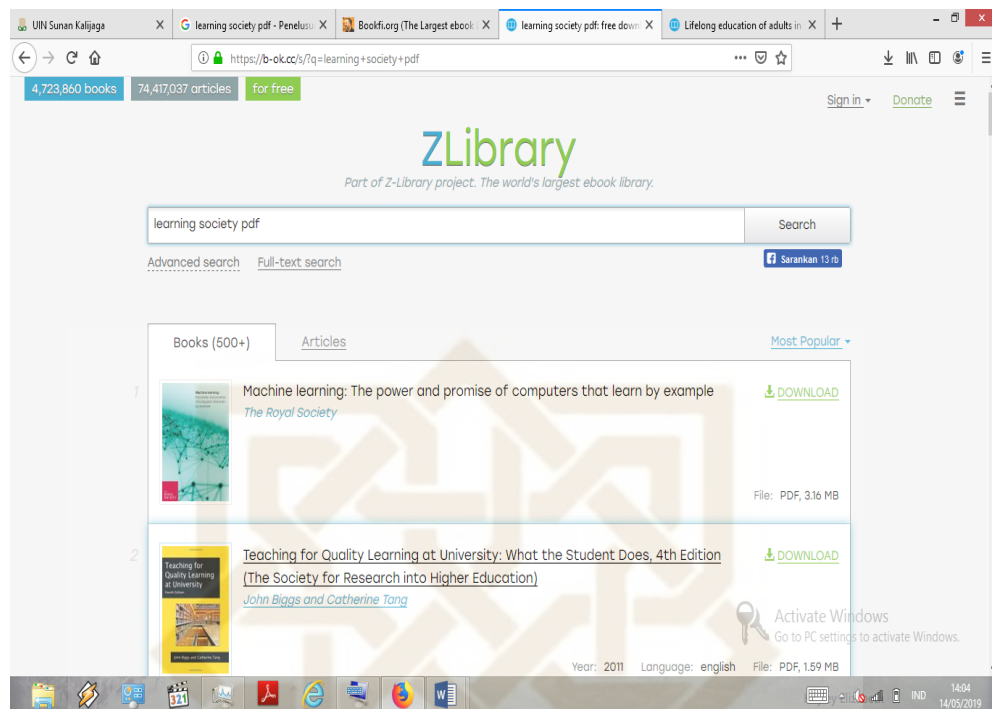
UIN Sunan Kalijaga ×
learning society pdf - Penelusu ×
Bookfi.org (The Largest ebook ×
learning society pdf: free down ×
Lifelong education of adults in ×
+

https://b-ok.cc/s/?q=learning+society+pdf

4,723,860 books
74,417,037 articles
for free

Sign in
Donate

ZLibrary
Part of Z-Library project. The world's largest ebook library.

learning society pdf
Search

Advanced search
Full-text search
Sarankan 13 rb

Books (500+)
Articles
Most Popular

1
Machine learning: The power and promise of computers that learn by example
The Royal Society
DOWNLOAD
File: PDF, 3.16 MB

2
Teaching for Quality Learning at University: What the Student Does, 4th Edition (The Society for Research into Higher Education)
John Biggs and Catherine Tang
DOWNLOAD
Teaching for Quality Learning at University
Year: 2011
Language: english
File: PDF, 1.59 MB

Activate Windows
Go to PC settings to activate Windows.

IND
14:04
14/05/2019